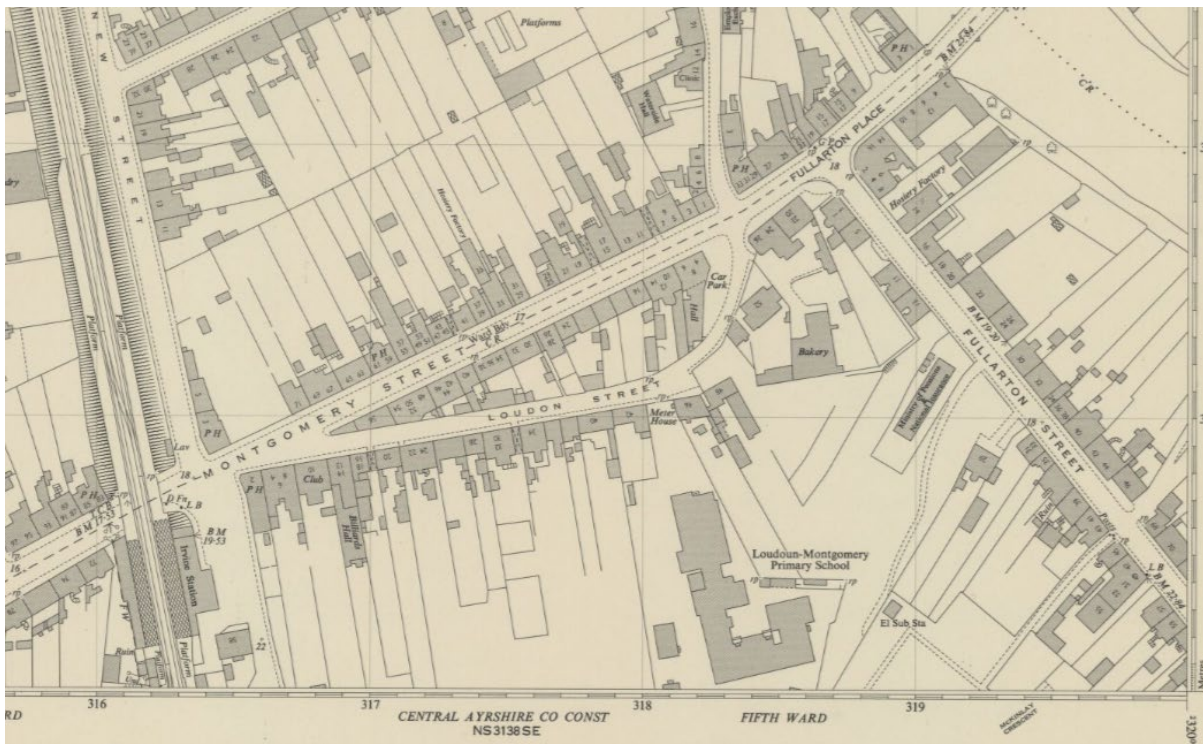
Platforms

NEW STREET

PH

Hosiery Factory

FULLARTON PLACE

BM 22·84

Hosiery Factory

Car Park

Hall

Bakery

FULLARTON STREET

BM 19·90

Ward Bdy

MONTGOMERY STREET

LOUDON STREET

Meter House

Ministry of Pensions National Insurance

PH

PH

Platform

Platform

Club

Billiards Hall

BM 19·53

Irvine Station

PH

BM

LB

Loudoun-Montgomery Primary School

El Sub Sta

LB

BM 22·04

Ruin

Platform

22

RD

316

317

CENTRAL AYRSHIRE CO CONST

NS3138SE

318

FIFTH WARD

319

MCKINLAY CRESCENT

320